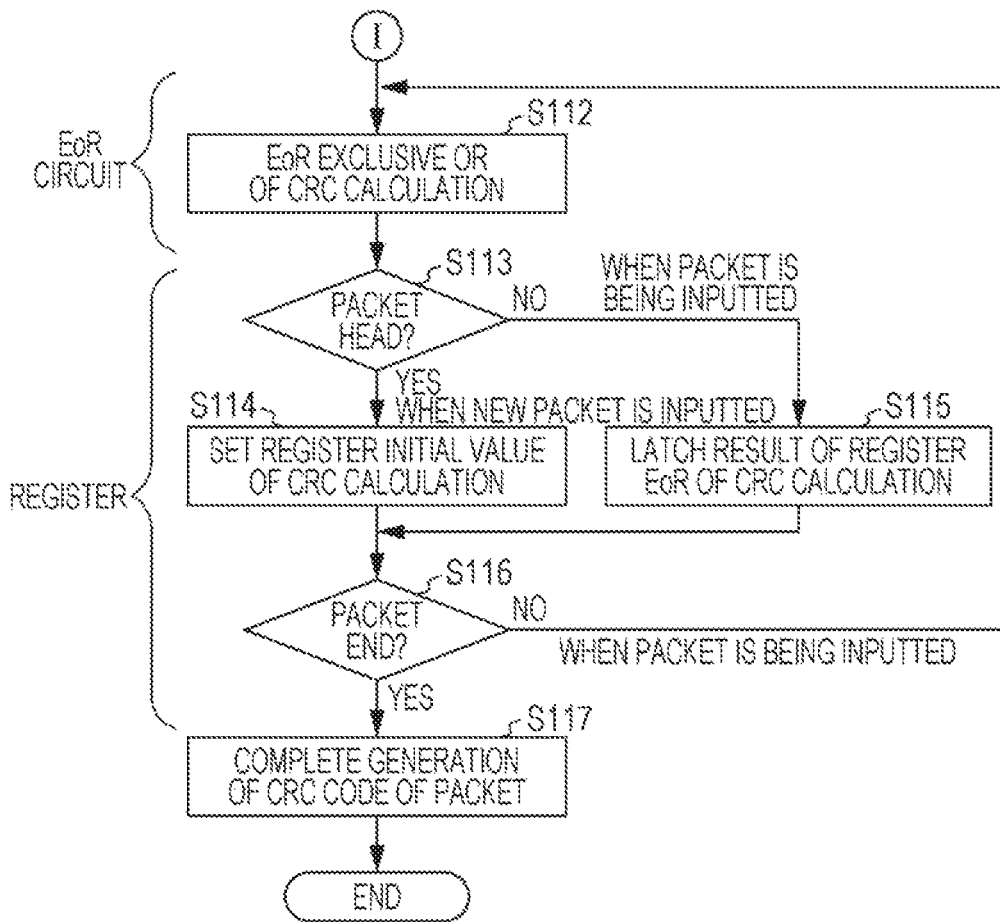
I

EoR CIRCUIT

S112

EoR EXCLUSIVE OR OF CRC CALCULATION

REGISTER

S113

PACKET HEAD?

NO

WHEN PACKET IS BEING INPUTTED

YES

WHEN NEW PACKET IS INPUTTED

S114

SET REGISTER INITIAL VALUE OF CRC CALCULATION

S115

LATCH RESULT OF REGISTER EoR OF CRC CALCULATION

S116

PACKET END?

NO

WHEN PACKET IS BEING INPUTTED

YES

S117

COMPLETE GENERATION OF CRC CODE OF PACKET

END